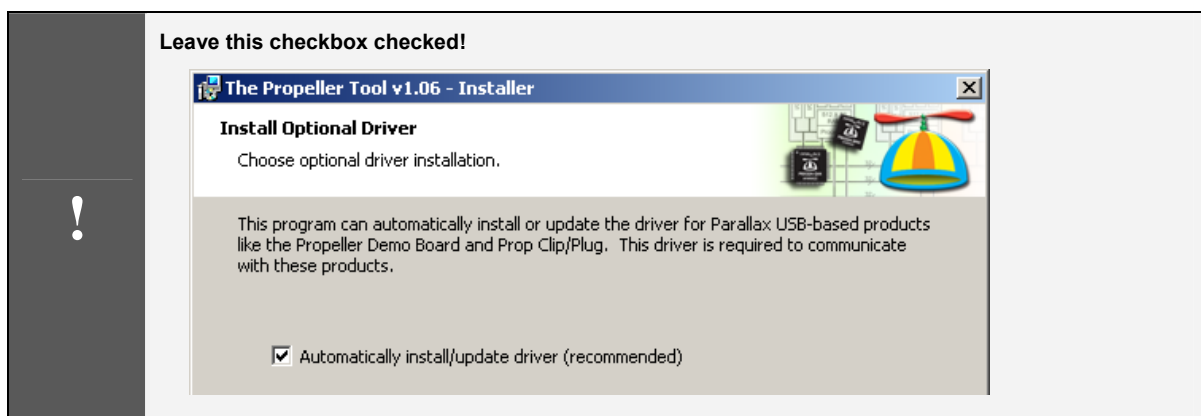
!

Leave this checkbox checked!

The Propeller Tool v1.06 - Installer

Install Optional Driver

Choose optional driver installation.

This program can automatically install or update the driver for Parallax USB-based products like the Propeller Demo Board and Prop Clip/Plug. This driver is required to communicate with these products.

Automatically install/update driver (recommended)